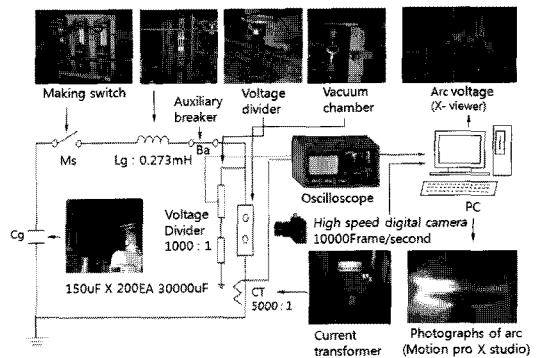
Making switch

Auxiliary breaker

Voltage divider

Vacuum chamber

Arc voltage (X- viewer)

Ms

Lg : 0.273mH

Ba

Oscilloscope

PC

Cg

Voltage Divider 1000 : 1

High speed digital camera 10000Frame/second

150uF X 200EA 30000uF

CT 5000 : 1

Current transformer

Photographs of arc (Motion pro X studio)